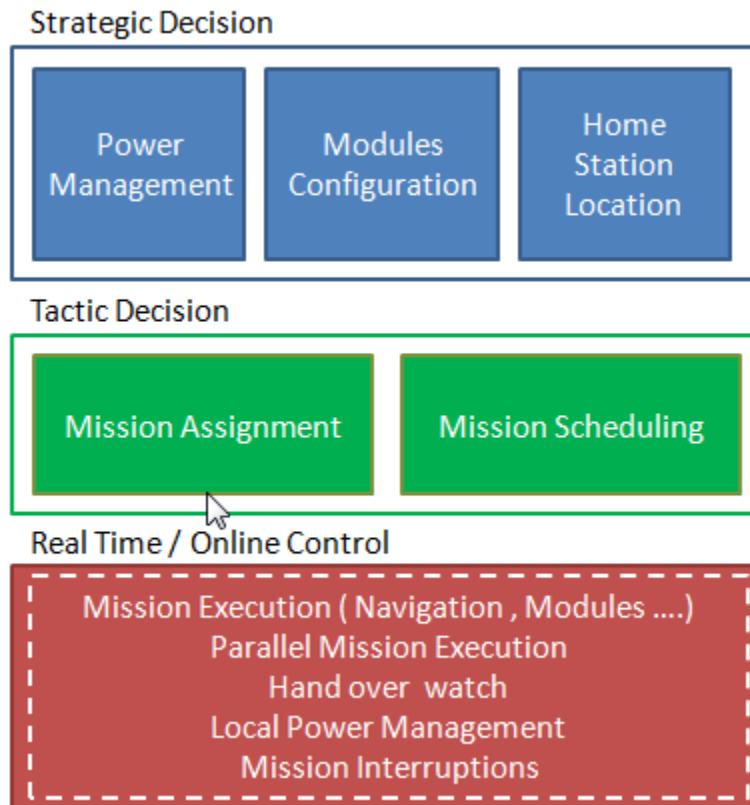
Strategic Decision

Power Management

Modules Configuration

Home Station Location

Tactic Decision

Mission Assignment

Mission Scheduling

Real Time / Online Control

Mission Execution ( Navigation , Modules ….)
Parallel Mission Execution
Hand over watch
Local Power Management
Mission Interruptions